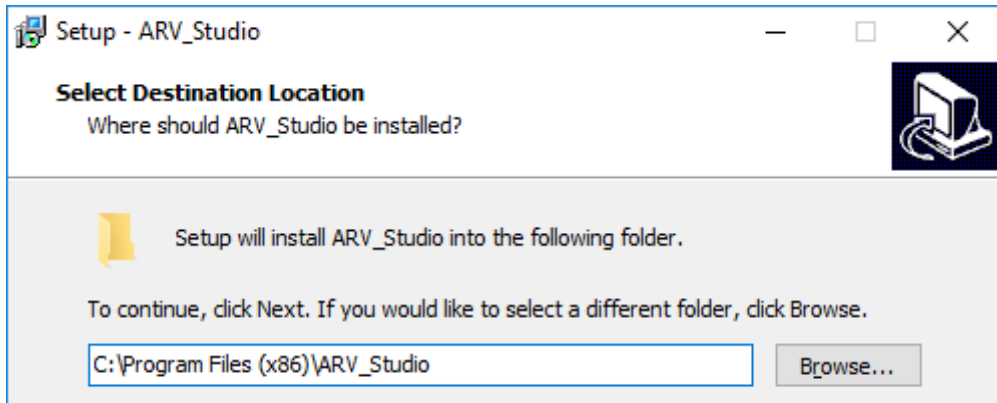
Setup - ARV_Studio

Select Destination Location
Where should ARV_Studio be installed?

Setup will install ARV_Studio into the following folder.

To continue, click Next. If you would like to select a different folder, click Browse.

C:\Program Files (x86)\ARV_Studio

Browse...